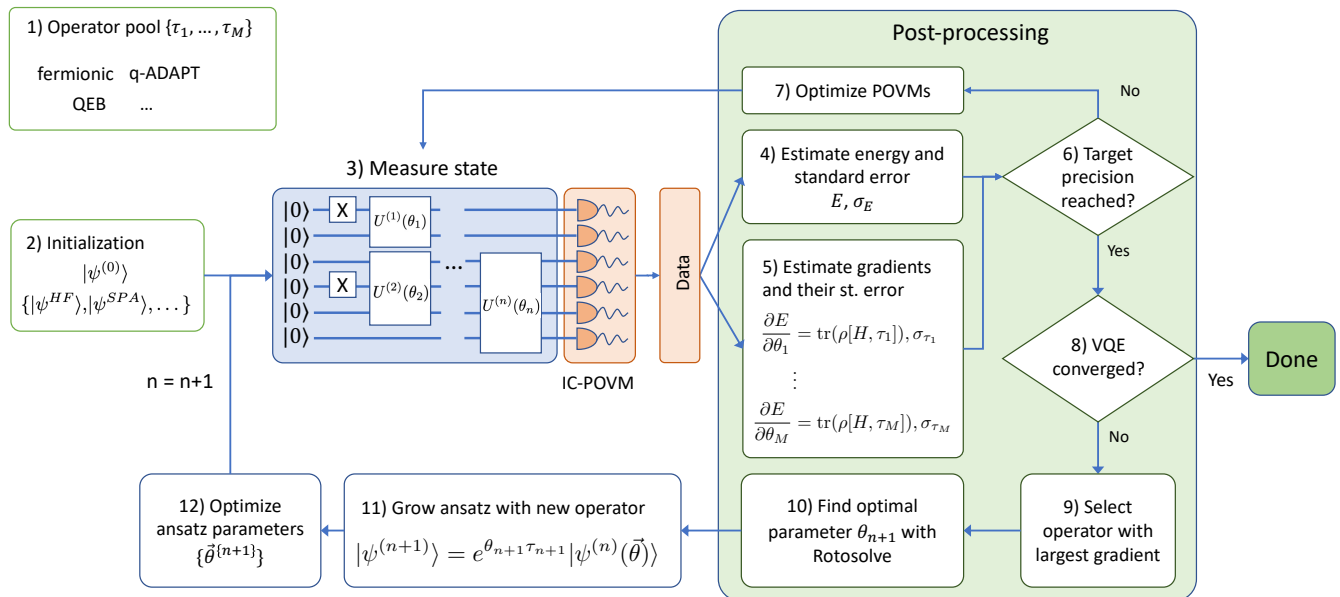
1) Operator pool $\{\tau_1, \ldots, \tau_M\}$

fermionic q-ADAPT

QEB ...

Post-processing

7) Optimize POVMs

No

3) Measure state

4) Estimate energy and standard error $E, \sigma_E$

6) Target precision reached?

2) Initialization $|\psi^{(0)}\rangle$ $\{|\psi^{HF}\rangle, |\psi^{SPA}\rangle, \ldots\}$

$|0\rangle$
$|0\rangle$
$|0\rangle$
$|0\rangle$
$|0\rangle$
$|0\rangle$

X

X

$U^{(1)}(\theta_1)$

$U^{(2)}(\theta_2)$

...

$U^{(n)}(\theta_n)$

Data

Yes

5) Estimate gradients and their st. error

$\frac{\partial E}{\partial \theta_1} = \mathrm{tr}(\rho[H, \tau_1]), \sigma_{\tau_1}$

$\vdots$

$\frac{\partial E}{\partial \theta_M} = \mathrm{tr}(\rho[H, \tau_M]), \sigma_{\tau_M}$

8) VQE converged?

Yes

Done

n = n+1

IC-POVM

No

12) Optimize ansatz parameters $\{\vec{\theta}^{(n+1)}\}$

11) Grow ansatz with new operator $|\psi^{(n+1)}\rangle = e^{\theta_{n+1}\tau_{n+1}}|\psi^{(n)}(\vec{\theta})\rangle$

10) Find optimal parameter $\theta_{n+1}$ with Rotosolve

9) Select operator with largest gradient